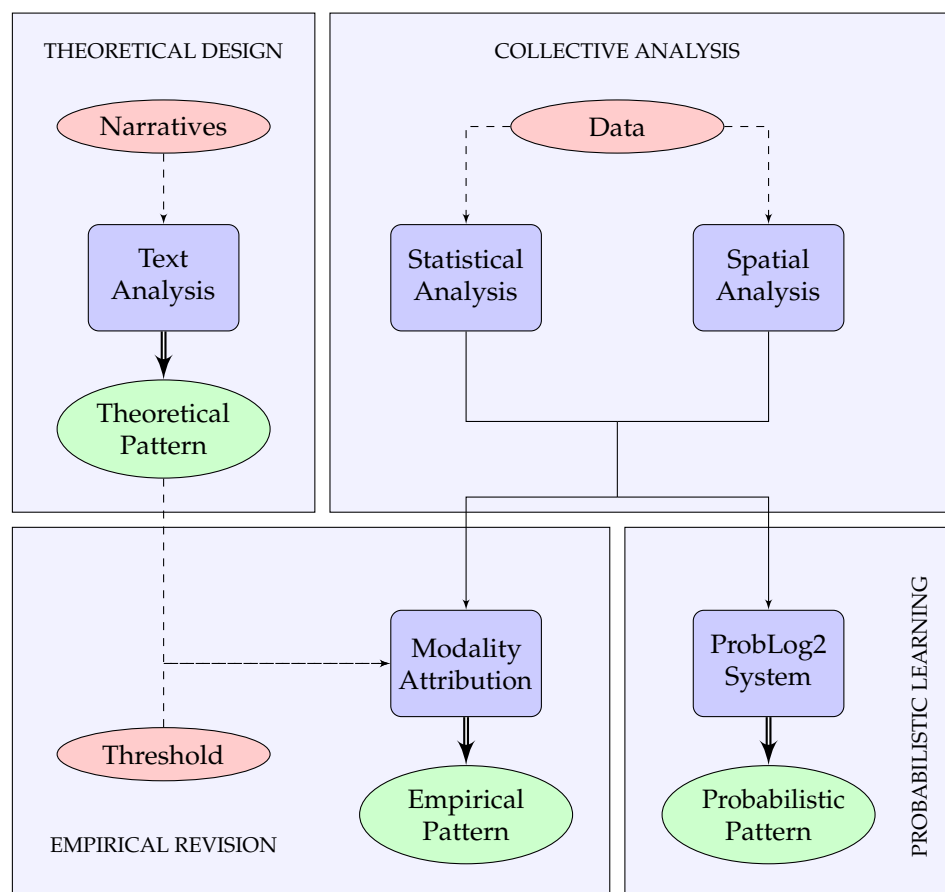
THEORETICAL DESIGN

Narratives

Text Analysis

Theoretical Pattern

COLLECTIVE ANALYSIS

Data

Statistical Analysis

Spatial Analysis

Modality Attribution

Threshold

Empirical Pattern

EMPIRICAL REVISION

ProbLog2 System

Probabilistic Pattern

PROBABILISTIC LEARNING